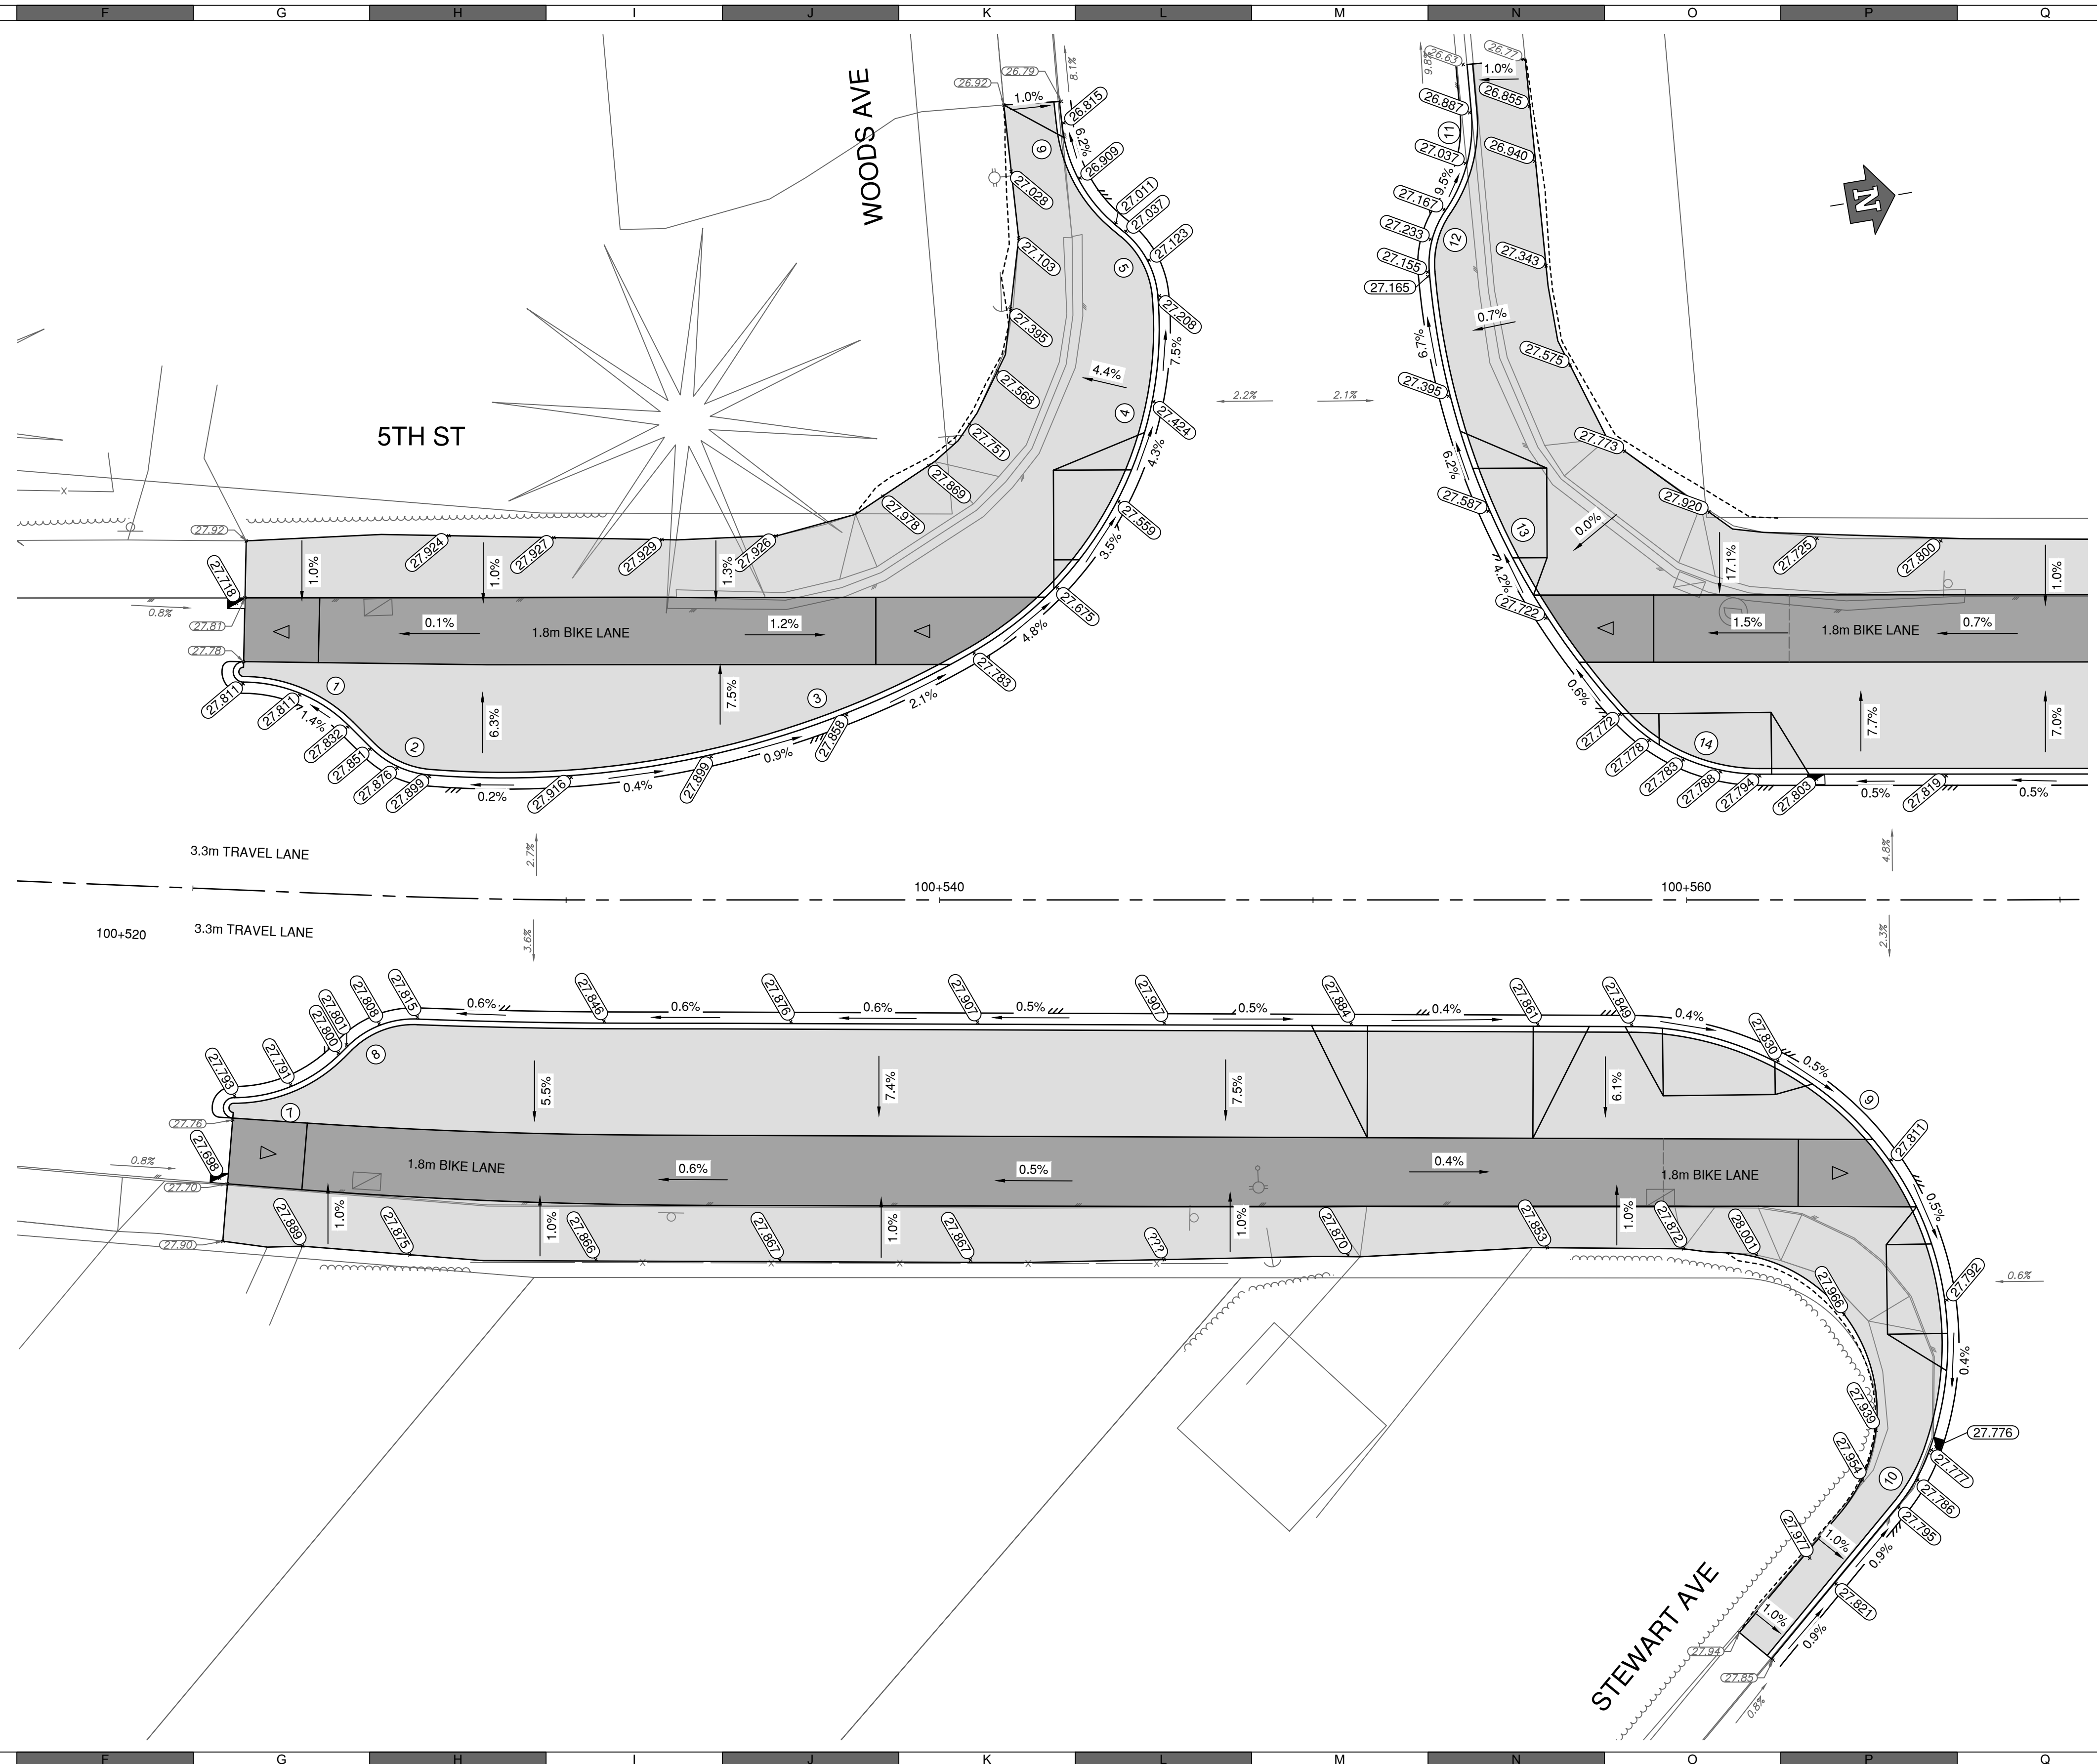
F G H I J K L M N O P Q

WOODS AVE

5TH ST

26.92 26.79 8.1% 1.0% 26.815 6.2% 26.909 6 27.028 27.011 27.037 27.123 27.103 5 27.208 7.5% 27.395 4.4% 27.568 4 27.424 27.751 4.3% 27.869 27.978 27.559 3.5%

27.92 27.924 27.927 27.929 27.926 1.0% 1.0% 1.3% 27.718 0.8% 27.81 0.1% 1.8m BIKE LANE 1.2% 27.675 27.78 4.8% 7 27.783 27.811 27.811 1.4% 6.3% 7.5% 3 2.1% 27.832 2 27.851 27.876 27.899 0.2% 27.916 0.4% 27.899 0.9% 27.858

2.2% 2.1%

26.63 9.8% 26.77 1.0% 26.887 26.855 11 27.037 26.940 9.5% 27.167 27.233 12 27.343 27.155 27.165 6.7% 0.7% 27.575 27.395 27.773 6.2% 27.587 27.920 13 0.0% 17.1% 27.725 27.800 1.0% 4.2% 27.722 1.5% 1.8m BIKE LANE 0.7% 0.6% 7.7% 7.0% 27.772 14 27.778 27.783 27.788 27.794 27.803 0.5% 27.819 0.5%

3.3m TRAVEL LANE 2.7% 4.8%

100+540 100+560

100+520 3.3m TRAVEL LANE 3.6% 2.3%

27.815 0.6% 27.846 0.6% 27.876 0.6% 27.907 0.5% 27.907 0.5% 27.884 0.4% 27.861 27.849 0.4% 27.808 27.801 27.800 27.830 0.5% 27.791 8 27.793 5.5% 7.4% 7.5% 6.1% 9 7 27.76 27.811 27.698 1.8m BIKE LANE 0.6% 0.5% 0.4% 1.8m BIKE LANE 0.8% 27.70 0.5% 27.889 1.0% 27.875 1.0% 27.866 27.867 1.0% 27.867 ??? 1.0% 27.870 27.853 1.0% 27.872 28.001 27.90 27.792 0.6% 27.966 0.4% 27.939 27.776 27.954 10 27.777 27.786 27.795 27.977 1.0% 0.9% 27.821 1.0% 0.9% 27.94 27.85 0.8%

STEWART AVE

F G H I J K L M N O P Q